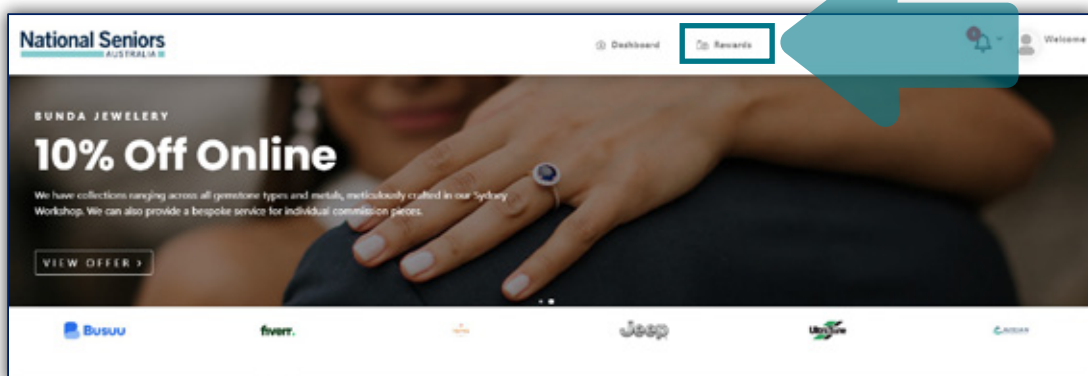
National Seniors
AUSTRALIA

Dashboard

Rewards

Welcome

BUNDA JEWELERY

10% Off Online

We have collections ranging across all gemstone types and metals, meticulously crafted in our Sydney Workshop. We can also provide a bespoke service for individual commission pieces.

VIEW OFFER ›

Busuu

fiverr.

Jeep

UltraTune

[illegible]